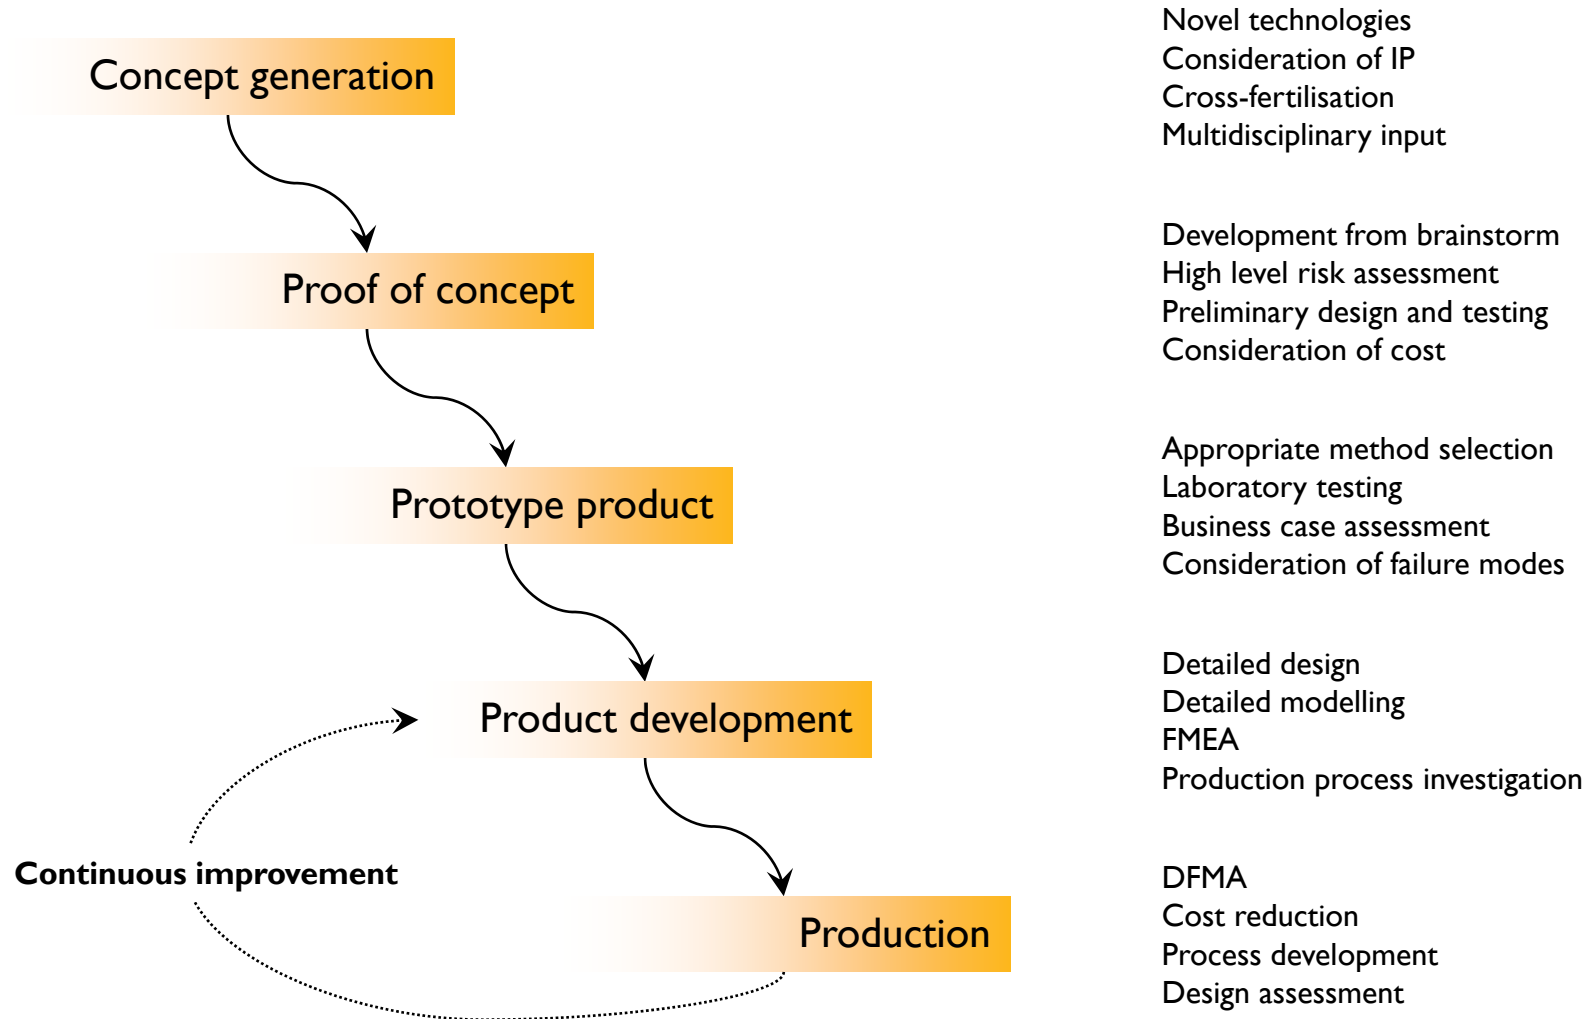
Concept generation

Novel technologies
Consideration of IP
Cross-fertilisation
Multidisciplinary input

Proof of concept

Development from brainstorm
High level risk assessment
Preliminary design and testing
Consideration of cost

Prototype product

Appropriate method selection
Laboratory testing
Business case assessment
Consideration of failure modes

Product development

Detailed design
Detailed modelling
FMEA
Production process investigation

Continuous improvement

Production

DFMA
Cost reduction
Process development
Design assessment